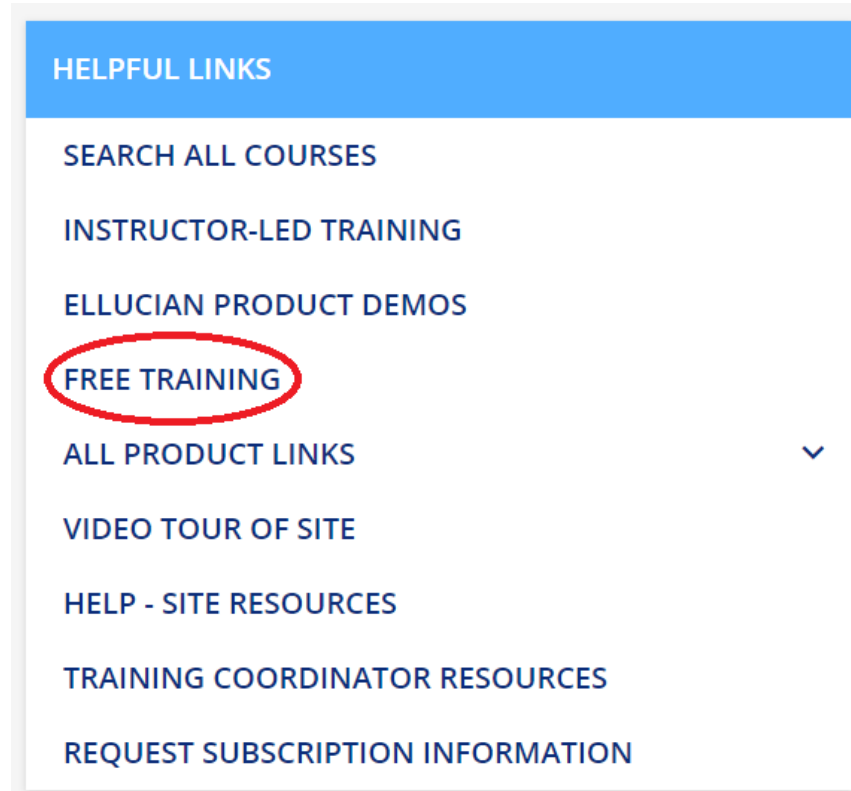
HELPFUL LINKS

SEARCH ALL COURSES

INSTRUCTOR-LED TRAINING

ELLUCIAN PRODUCT DEMOS

FREE TRAINING

ALL PRODUCT LINKS

VIDEO TOUR OF SITE

HELP - SITE RESOURCES

TRAINING COORDINATOR RESOURCES

REQUEST SUBSCRIPTION INFORMATION